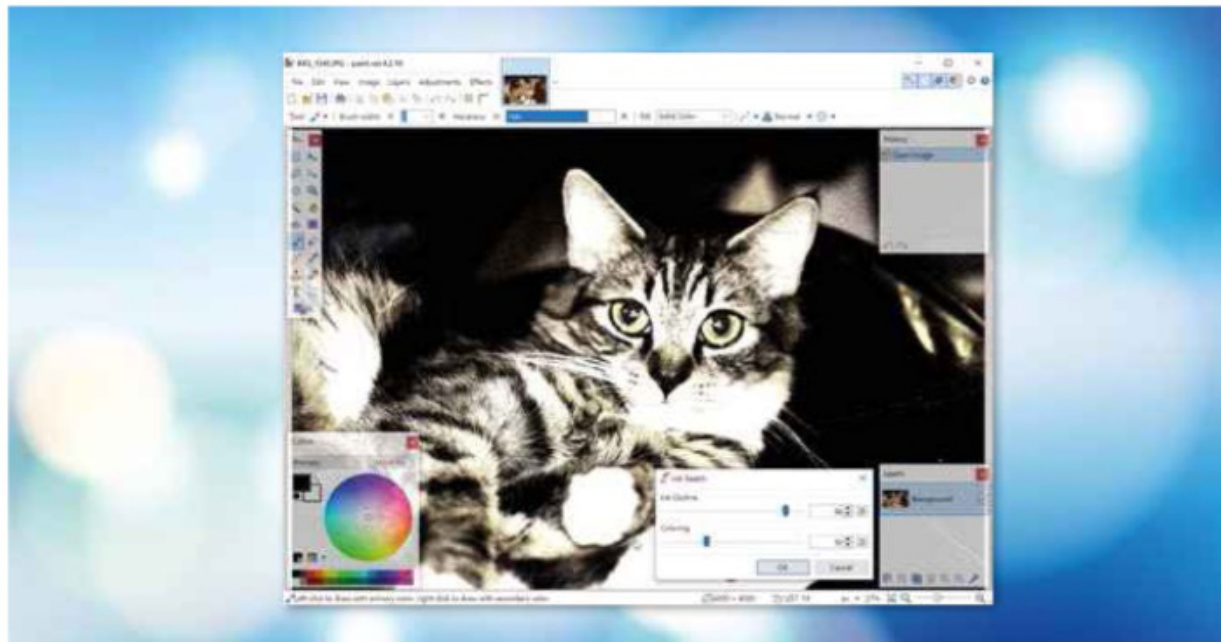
File Edit View Image Layers Adjustments Effects

Tool: Brush width: Hardness: Fill: Solid Color Normal

History
Open Image

Colors

Ink Sketch
Ink Outline
Coloring
OK Cancel

Layers
Background

Left click to draw with primary color, right click to draw with secondary color.